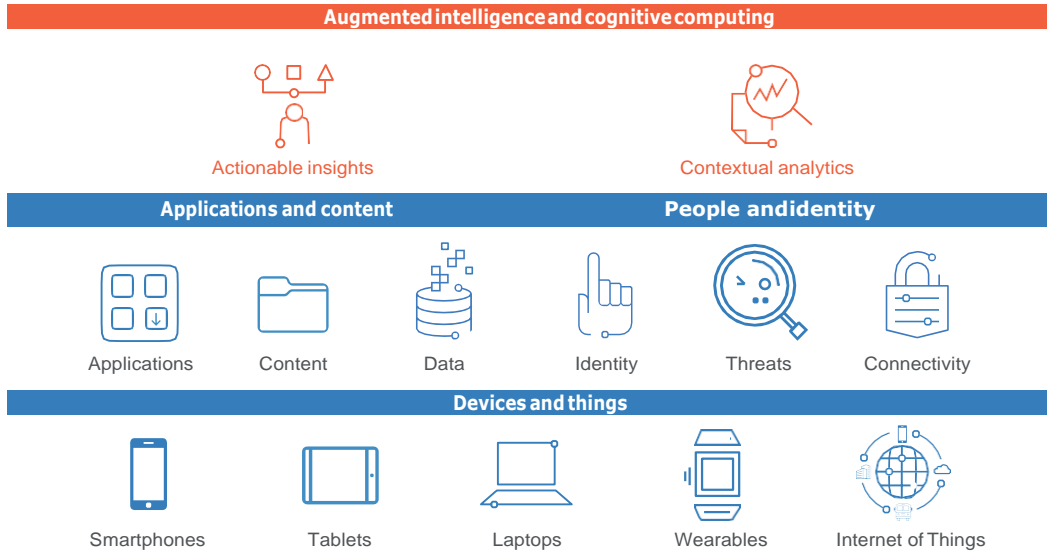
Augmented intelligence and cognitive computing

Actionable insights

Contextual analytics

Applications and content

People andidentity

Applications

Content

Data

Identity

Threats

Connectivity

Devices and things

Smartphones

Tablets

Laptops

Wearables

Internet of Things